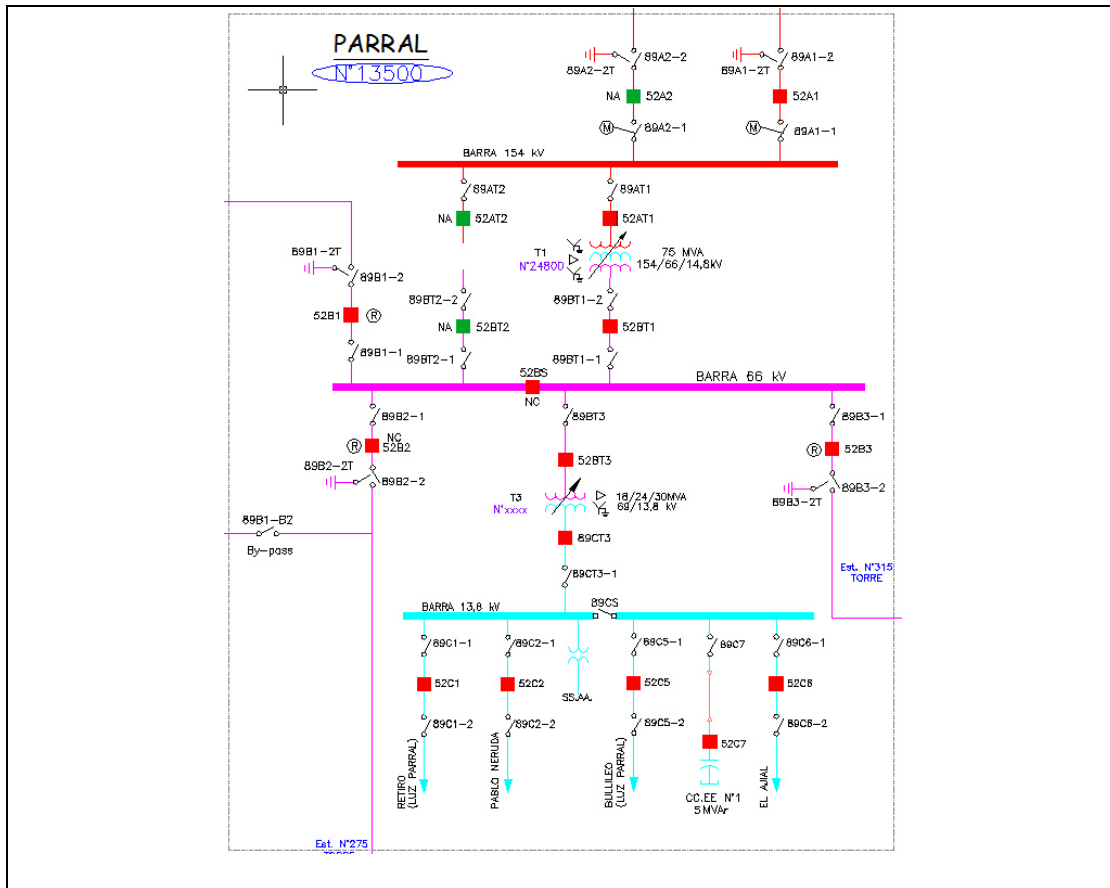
PARRAL
N°13500

89A2–2T
89A2–2
NA
52A2
89A2–1
89A1–2T
89A1–2
52A1
89A1–1

BARRA 154 kV

89AT2
NA
52AT2
89AT1
52AT1
T1
N°24800
75 MVA
154/66/14,8kV

89B1–2T
89B1–2
52B1
89B1–1
89BT2–2
NA
52BT2
89BT2–1
89BT1–2
52BT1
89BT1–1

52BS
NC
BARRA 66 kV

89B2–1
NC
52B2
89B2–2T
89B2–2
89BT3
52BT3
T3
N°xxxx
18/24/30MVA
69/13,8 kV
89B3–1
52B3
89B3–2T
89B3–2

89B1–B2
By–pass
89CT3
89CT3–1
Est. N°315
TORRE

BARRA 13,8 kV
89CS
89C1–1
52C1
89C1–2
89C2–1
52C2
89C2–2
SSAA.
89C5–1
52C5
89C5–2
89C7
52C7
89C6–1
52C6
89C6–2

RETIRO (LUZ PARRAL)
PABLO NERUDA
BULLILEO (LUZ PARRAL)
CC.EE N°1
5 MVAr
EL AJIAL

Est. N°275
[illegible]